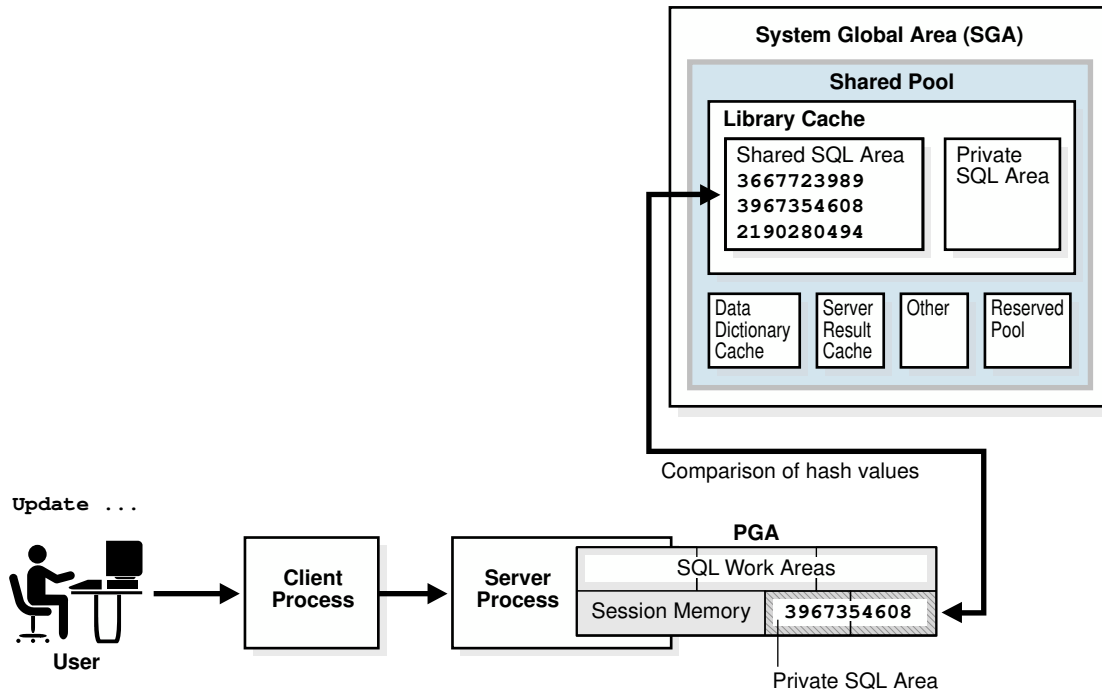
System Global Area (SGA)

Shared Pool

Library Cache

Shared SQL Area
3667723989
3967354608
2190280494

Private SQL Area

Data Dictionary Cache

Server Result Cache

Other

Reserved Pool

Comparison of hash values

Update ...

PGA

SQL Work Areas

Session Memory

3967354608

Private SQL Area

User

Client Process

Server Process